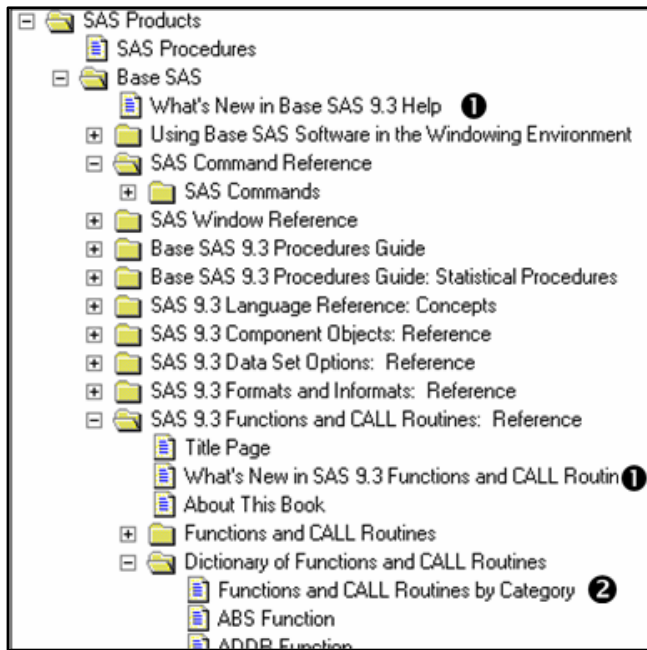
SAS Products
SAS Procedures
Base SAS
What's New in Base SAS 9.3 Help ❶
Using Base SAS Software in the Windowing Environment
SAS Command Reference
SAS Commands
SAS Window Reference
Base SAS 9.3 Procedures Guide
Base SAS 9.3 Procedures Guide: Statistical Procedures
SAS 9.3 Language Reference: Concepts
SAS 9.3 Component Objects: Reference
SAS 9.3 Data Set Options: Reference
SAS 9.3 Formats and Informats: Reference
SAS 9.3 Functions and CALL Routines: Reference
Title Page
What's New in SAS 9.3 Functions and CALL Routin❶
About This Book
Functions and CALL Routines
Dictionary of Functions and CALL Routines
Functions and CALL Routines by Category ❷
ABS Function
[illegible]